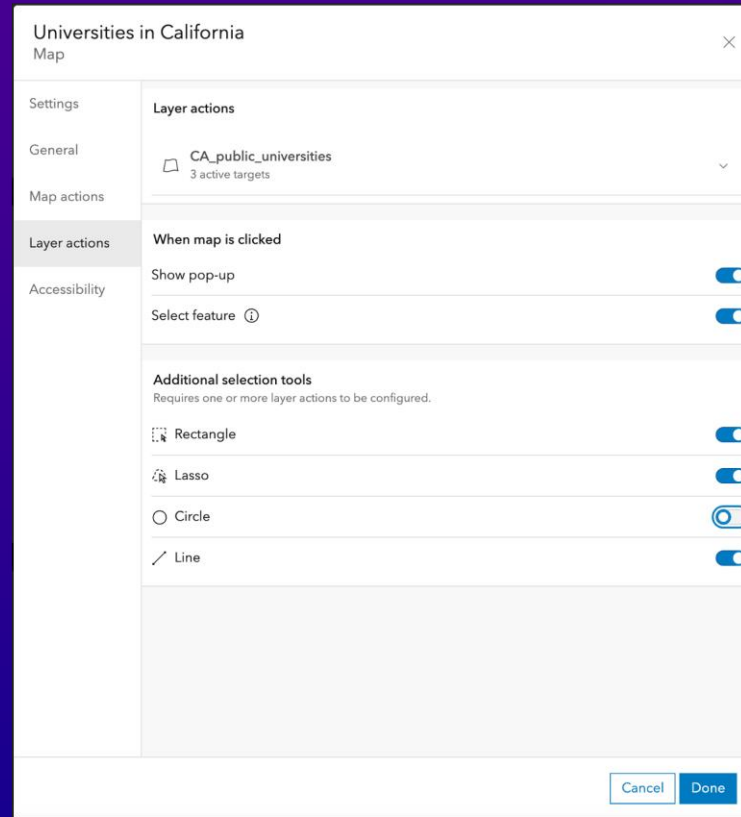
Universities in California
Map

Settings
General
Map actions
Layer actions
Accessibility

Layer actions

CA_public_universities
3 active targets

When map is clicked
Show pop-up
Select feature ⓘ

Additional selection tools
Requires one or more layer actions to be configured.
Rectangle
Lasso
Circle
Line

Cancel
Done